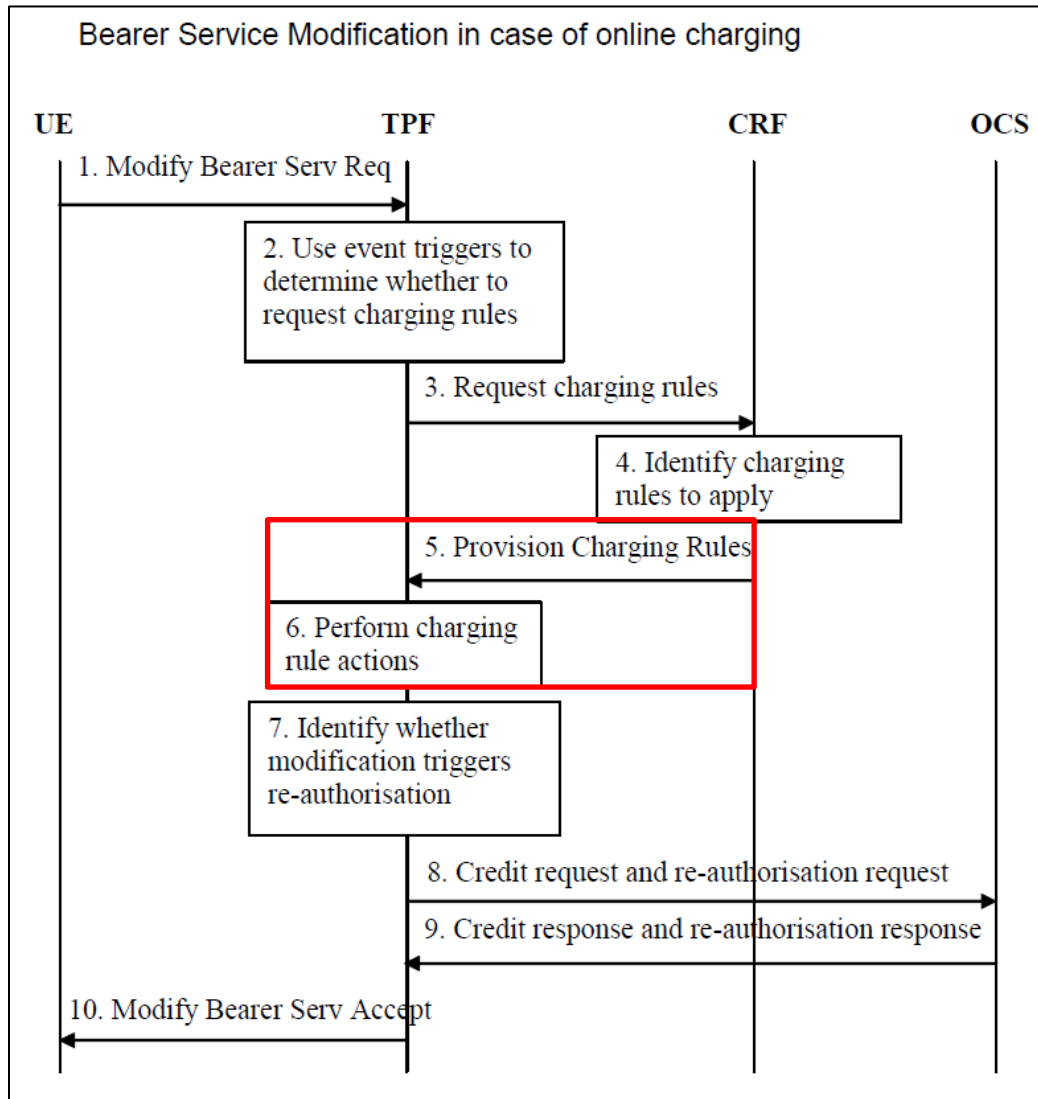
Bearer Service Modification in case of online charging

UE

TPF

CRF

OCS

1. Modify Bearer Serv Req

2. Use event triggers to determine whether to request charging rules

3. Request charging rules

4. Identify charging rules to apply

5. Provision Charging Rules

6. Perform charging rule actions

7. Identify whether modification triggers re-authorisation

8. Credit request and re-authorisation request

9. Credit response and re-authorisation response

10. Modify Bearer Serv Accept